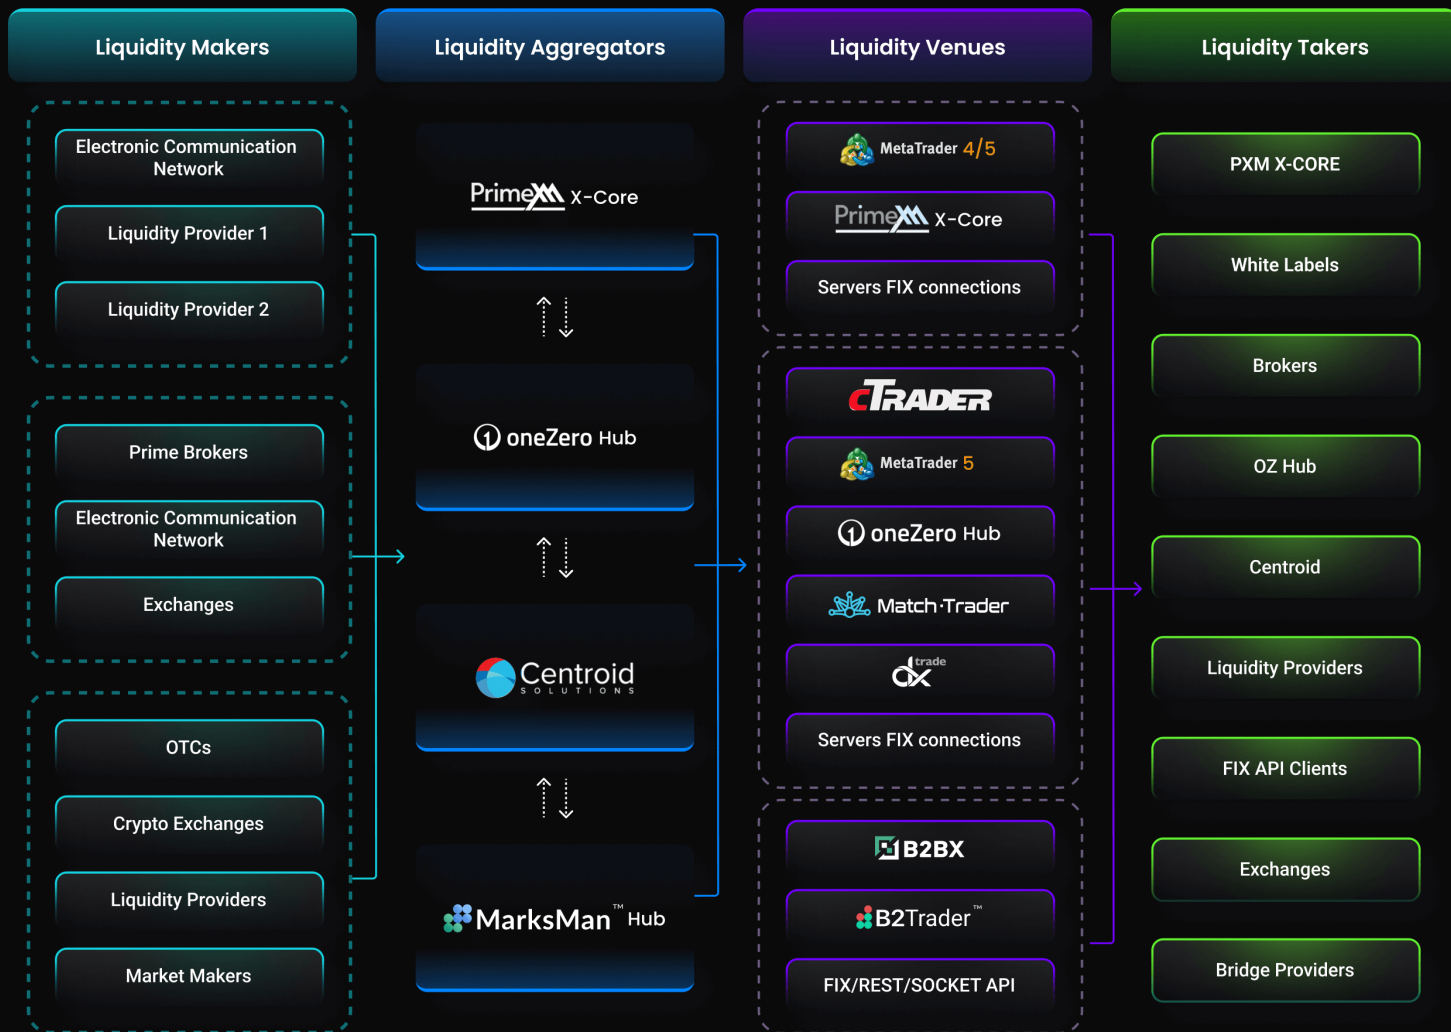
Liquidity Makers

Electronic Communication Network
Liquidity Provider 1
Liquidity Provider 2

Prime Brokers
Electronic Communication Network
Exchanges

OTCs
Crypto Exchanges
Liquidity Providers
Market Makers

Liquidity Aggregators

PrimeXM X-Core
oneZero Hub
Centroid SOLUTIONS
MarksMan™ Hub

Liquidity Venues

MetaTrader 4/5
PrimeXM X-Core
Servers FIX connections

cTRADER
MetaTrader 5
oneZero Hub
Match-Trader
dx trade
Servers FIX connections

B2BX
B2Trader™
FIX/REST/SOCKET API

Liquidity Takers

PXM X-CORE
White Labels
Brokers
OZ Hub
Centroid
Liquidity Providers
FIX API Clients
Exchanges
Bridge Providers